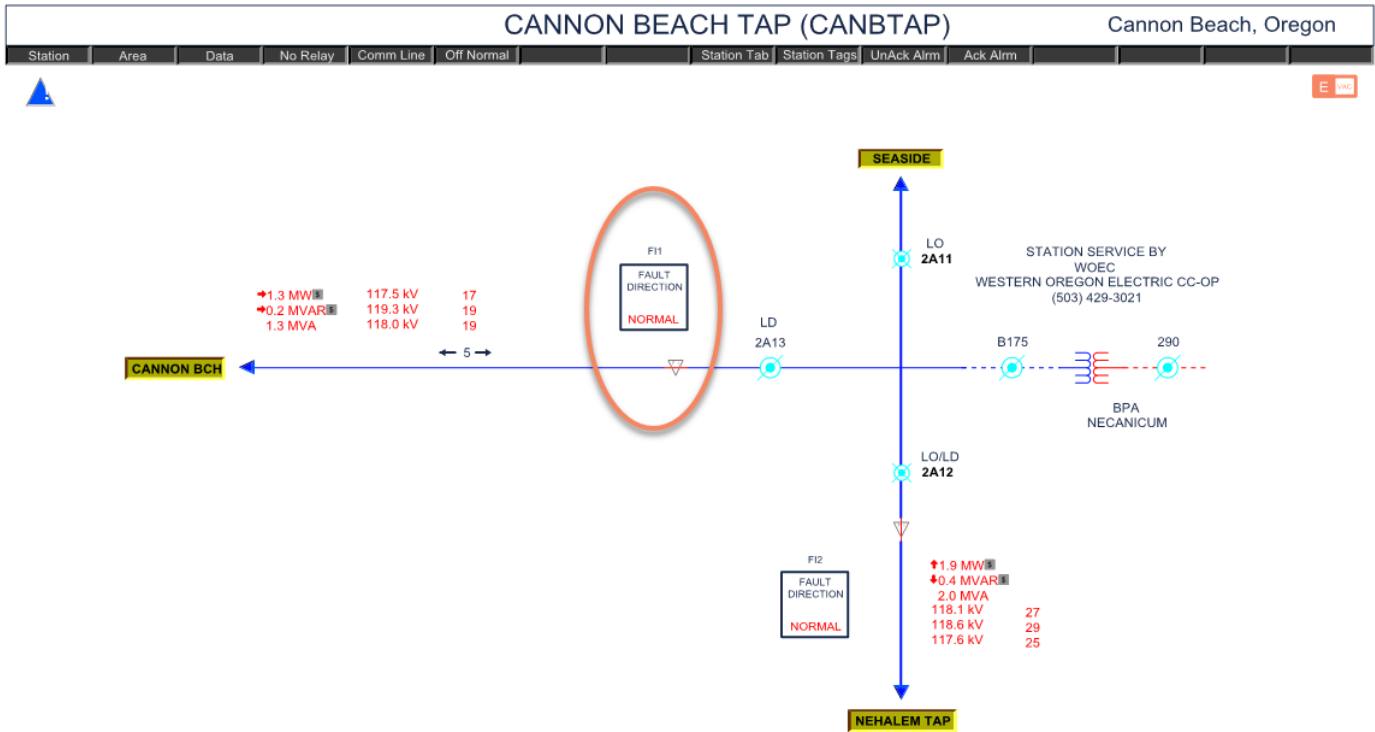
CANNON BEACH TAP (CANBTAP)
Cannon Beach, Oregon

Station | Area | Data | No Relay | Comm Line | Off Normal | Station Tab | Station Tags | UnAck Alrm | Ack Alrm

E VAC

SEASIDE

LO
2A11

STATION SERVICE BY
WOEC
WESTERN OREGON ELECTRIC CC-OP
(503) 429-3021

FI1
FAULT DIRECTION
NORMAL

1.3 MW S
0.2 MVAR S
1.3 MVA
117.5 kV 17
119.3 kV 19
118.0 kV 19

5

CANNON BCH

LD
2A13

B175

290

BPA
NECANICUM

LO/LD
2A12

FI2
FAULT DIRECTION
NORMAL

1.9 MW S
0.4 MVAR S
2.0 MVA
118.1 kV 27
118.6 kV 29
117.6 kV 25

NEHALEM TAP